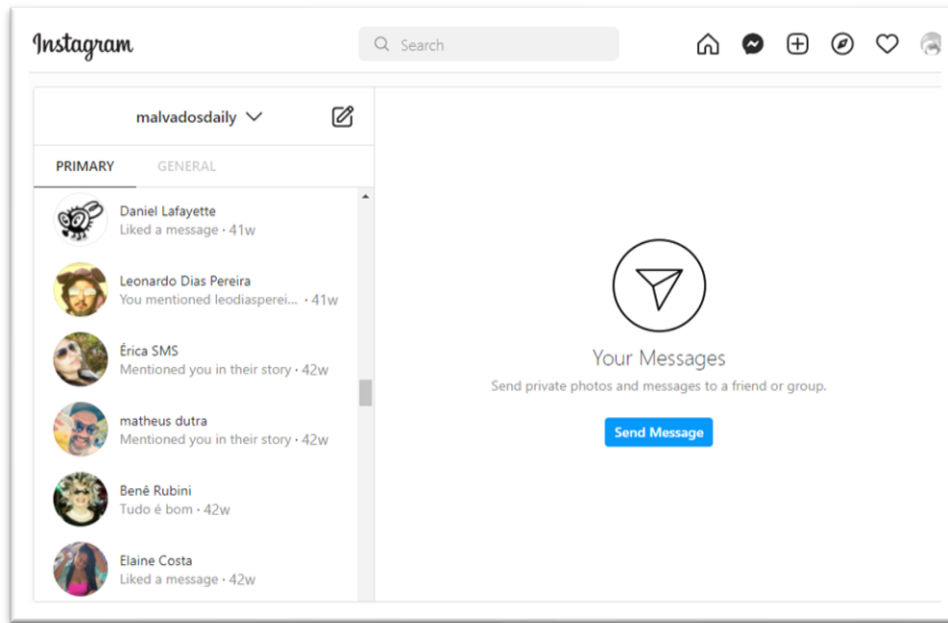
Instagram

Search

malvadosdaily

PRIMARY

GENERAL

Daniel Lafayette
Liked a message · 41w

Leonardo Dias Pereira
You mentioned leodiaspereі... · 41w

Érica SMS
Mentioned you in their story · 42w

matheus dutra
Mentioned you in their story · 42w

Benê Rubini
Tudo é bom · 42w

Elaine Costa
Liked a message · 42w

Your Messages

Send private photos and messages to a friend or group.

Send Message